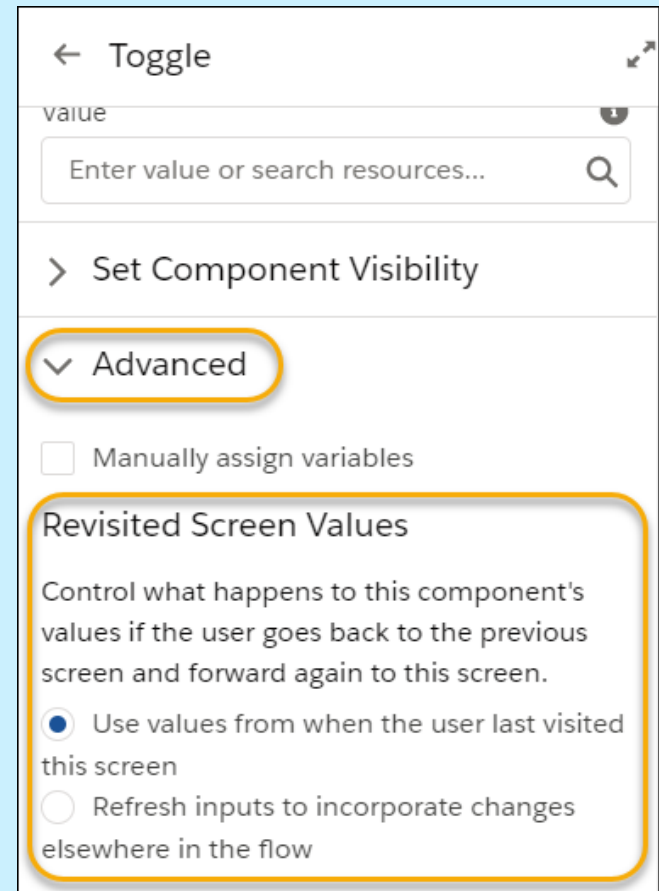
← Toggle

Value

Enter value or search resources...

> Set Component Visibility

∨ Advanced

Manually assign variables

Revisited Screen Values

Control what happens to this component's values if the user goes back to the previous screen and forward again to this screen.

Use values from when the user last visited this screen

Refresh inputs to incorporate changes elsewhere in the flow